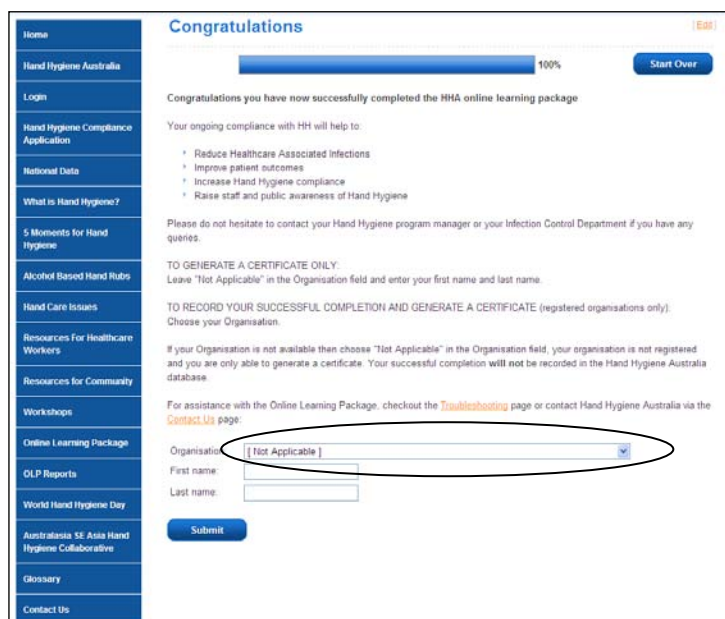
Home
Hand Hygiene Australia
Login
Hand Hygiene Compliance Application
National Data
What is Hand Hygiene?
5 Moments for Hand Hygiene
Alcohol Based Hand Rubs
Hand Care Issues
Resources For Healthcare Workers
Resources for Community
Workshops
Online Learning Package
OLP Reports
World Hand Hygiene Day
Australasia SE Asia Hand Hygiene Collaborative
Glossary
Contact Us

Congratulations

[Edit]

100%

Start Over

Congratulations you have now successfully completed the HHA online learning package

Your ongoing compliance with HH will help to:

- Reduce Healthcare Associated Infections
- Improve patient outcomes
- Increase Hand Hygiene compliance
- Raise staff and public awareness of Hand Hygiene

Please do not hesitate to contact your Hand Hygiene program manager or your Infection Control Department if you have any queries.

TO GENERATE A CERTIFICATE ONLY:
Leave "Not Applicable" in the Organisation field and enter your first name and last name.

TO RECORD YOUR SUCCESSFUL COMPLETION AND GENERATE A CERTIFICATE (registered organisations only):
Choose your Organisation.

If your Organisation is not available then choose "Not Applicable" in the Organisation field, your organisation is not registered and you are only able to generate a certificate. Your successful completion will not be recorded in the Hand Hygiene Australia database.

For assistance with the Online Learning Package, checkout the Troubleshooting page or contact Hand Hygiene Australia via the Contact Us page.

Organisation: [ Not Applicable ]
First name:
Last name:

Submit